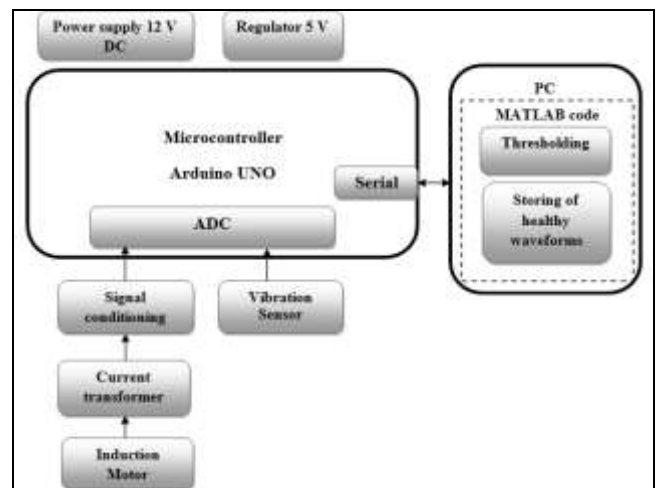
Power supply 12 V DC

Regulator 5 V

Microcontroller

Arduino UNO

Serial

ADC

PC

MATLAB code

Thresholding

Storing of healthy waveforms

Signal conditioning

Vibration Sensor

Current transformer

Induction Motor